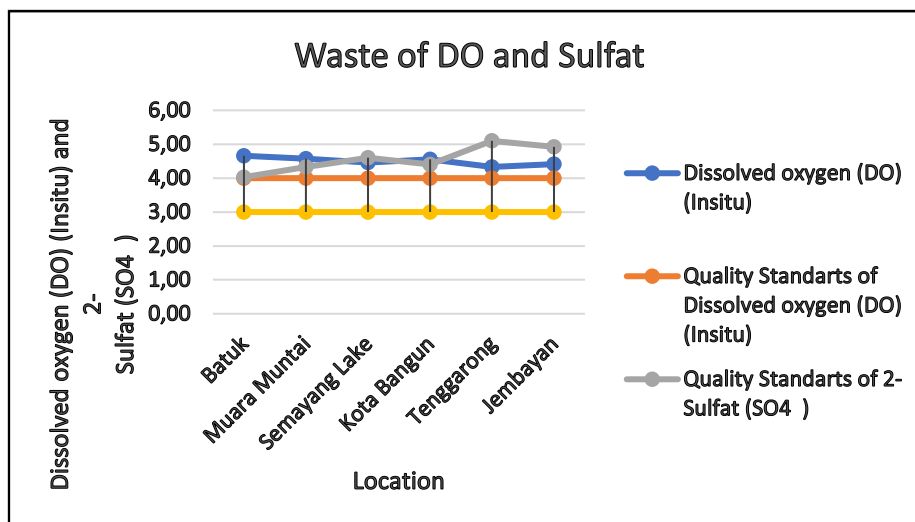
Waste of DO and Sulfat

Dissolved oxygen (DO) (Insitu) and 2- Sulfat (SO4 )

6,00
5,00
4,00
3,00
2,00
1,00
0,00

Batuk
Muara Muntai
Semayang Lake
Kota Bangun
Tenggarong
Jembayan

Location

Dissolved oxygen (DO) (Insitu)

Quality Standarts of Dissolved oxygen (DO) (Insitu)

Quality Standarts of 2- Sulfat (SO4 )